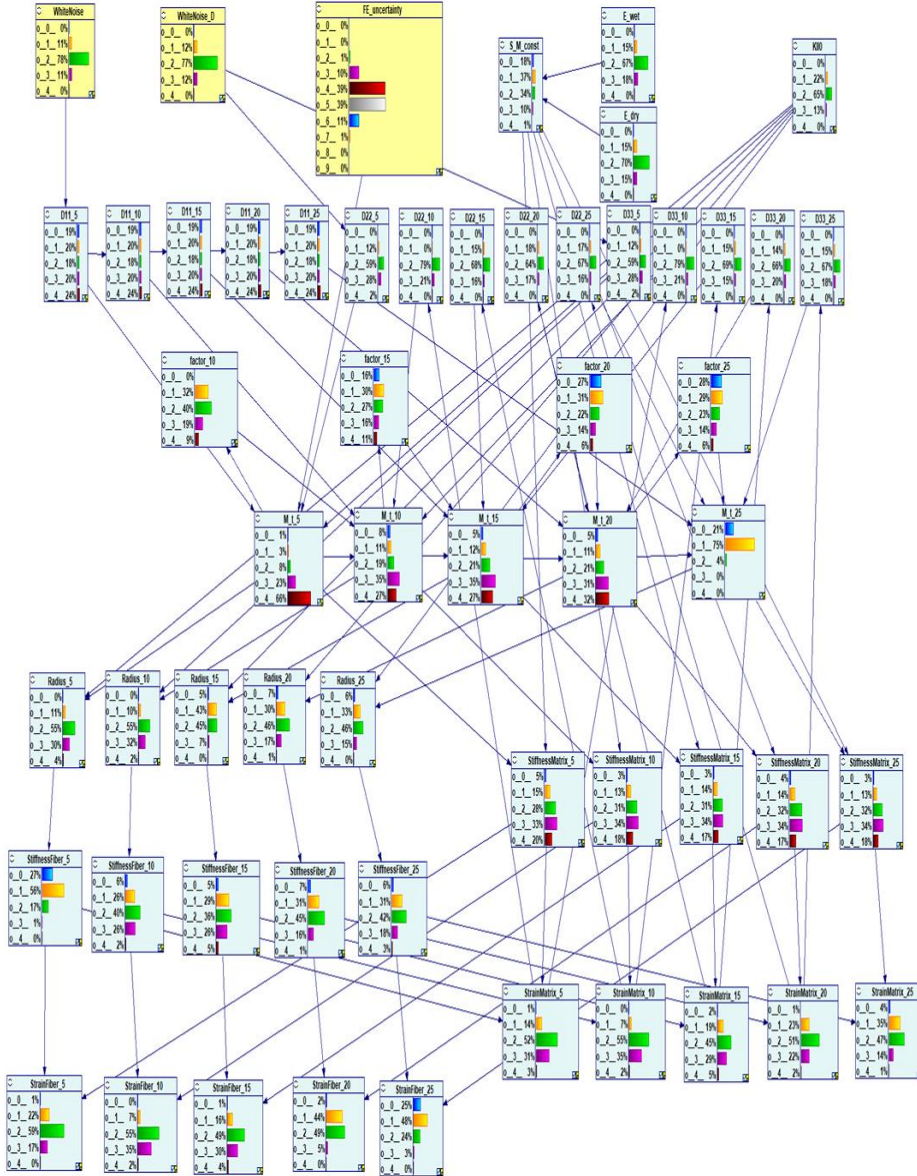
WhiteNoise
o_0_ 0%
o_1_ 11%
o_2_ 78%
o_3_ 11%
o_4_ 0%

WhiteNoise_D
o_0_ 0%
o_1_ 12%
o_2_ 77%
o_3_ 12%
o_4_ 0%

FE_uncertainty
o_0_ 0%
o_1_ 0%
o_2_ 1%
o_3_ 10%
o_4_ 39%
o_5_ 39%
o_6_ 11%
o_7_ 0%
o_8_ 0%
o_9_ 0%

S_M_const
o_0_ 18%
o_1_ 37%
o_2_ 34%
o_3_ 10%
o_4_ 1%

E_wet
o_0_ 0%
o_1_ 15%
o_2_ 67%
o_3_ 18%
o_4_ 0%

E_dry
o_0_ 0%
o_1_ 15%
o_2_ 70%
o_3_ 15%
o_4_ 0%

Kfill
o_0_ 0%
o_1_ 22%
o_2_ 65%
o_3_ 13%
o_4_ 0%

D11_5
o_0_ 19%
o_1_ 20%
o_2_ 18%
o_3_ 20%
o_4_ 24%

D11_10
o_0_ 19%
o_1_ 20%
o_2_ 18%
o_3_ 20%
o_4_ 24%

D11_15
o_0_ 19%
o_1_ 20%
o_2_ 18%
o_3_ 20%
o_4_ 24%

D11_20
o_0_ 19%
o_1_ 20%
o_2_ 18%
o_3_ 20%
o_4_ 24%

D11_25
o_0_ 19%
o_1_ 20%
o_2_ 18%
o_3_ 20%
o_4_ 24%

D22_5
o_0_ 0%
o_1_ 12%
o_2_ 59%
o_3_ 28%
o_4_ 2%

D22_10
o_0_ 0%
o_1_ 0%
o_2_ 79%
o_3_ 21%
o_4_ 0%

D22_15
o_0_ 0%
o_1_ 15%
o_2_ 68%
o_3_ 16%
o_4_ 0%

D22_20
o_0_ 0%
o_1_ 18%
o_2_ 64%
o_3_ 17%
o_4_ 0%

D22_25
o_0_ 0%
o_1_ 17%
o_2_ 67%
o_3_ 16%
o_4_ 0%

D33_5
o_0_ 0%
o_1_ 12%
o_2_ 59%
o_3_ 28%
o_4_ 2%

D33_10
o_0_ 0%
o_1_ 0%
o_2_ 79%
o_3_ 21%
o_4_ 0%

D33_15
o_0_ 0%
o_1_ 15%
o_2_ 69%
o_3_ 15%
o_4_ 0%

D33_20
o_0_ 0%
o_1_ 14%
o_2_ 66%
o_3_ 20%
o_4_ 0%

D33_25
o_0_ 0%
o_1_ 15%
o_2_ 67%
o_3_ 18%
o_4_ 0%

factor_10
o_0_ 0%
o_1_ 32%
o_2_ 40%
o_3_ 19%
o_4_ 9%

factor_15
o_0_ 16%
o_1_ 30%
o_2_ 27%
o_3_ 16%
o_4_ 11%

factor_20
o_0_ 27%
o_1_ 31%
o_2_ 22%
o_3_ 14%
o_4_ 6%

factor_25
o_0_ 28%
o_1_ 29%
o_2_ 23%
o_3_ 14%
o_4_ 6%

M_t_5
o_0_ 1%
o_1_ 3%
o_2_ 8%
o_3_ 23%
o_4_ 66%

M_t_10
o_0_ 8%
o_1_ 11%
o_2_ 19%
o_3_ 35%
o_4_ 27%

M_t_15
o_0_ 5%
o_1_ 12%
o_2_ 21%
o_3_ 35%
o_4_ 27%

M_t_20
o_0_ 5%
o_1_ 11%
o_2_ 21%
o_3_ 31%
o_4_ 32%

M_t_25
o_0_ 21%
o_1_ 75%
o_2_ 4%
o_3_ 0%
o_4_ 0%

Radius_5
o_0_ 0%
o_1_ 11%
o_2_ 55%
o_3_ 30%
o_4_ 4%

Radius_10
o_0_ 0%
o_1_ 10%
o_2_ 55%
o_3_ 32%
o_4_ 2%

Radius_15
o_0_ 5%
o_1_ 43%
o_2_ 45%
o_3_ 7%
o_4_ 0%

Radius_20
o_0_ 7%
o_1_ 30%
o_2_ 46%
o_3_ 17%
o_4_ 1%

Radius_25
o_0_ 6%
o_1_ 33%
o_2_ 46%
o_3_ 15%
o_4_ 0%

StiffnessMatrix_5
o_0_ 5%
o_1_ 15%
o_2_ 28%
o_3_ 33%
o_4_ 20%

StiffnessMatrix_10
o_0_ 3%
o_1_ 13%
o_2_ 31%
o_3_ 34%
o_4_ 18%

StiffnessMatrix_15
o_0_ 3%
o_1_ 14%
o_2_ 31%
o_3_ 34%
o_4_ 17%

StiffnessMatrix_20
o_0_ 4%
o_1_ 14%
o_2_ 32%
o_3_ 34%
o_4_ 17%

StiffnessMatrix_25
o_0_ 3%
o_1_ 13%
o_2_ 32%
o_3_ 34%
o_4_ 18%

StiffnessFiber_5
o_0_ 27%
o_1_ 56%
o_2_ 17%
o_3_ 1%
o_4_ 0%

StiffnessFiber_10
o_0_ 6%
o_1_ 26%
o_2_ 40%
o_3_ 26%
o_4_ 2%

StiffnessFiber_15
o_0_ 5%
o_1_ 29%
o_2_ 36%
o_3_ 26%
o_4_ 5%

StiffnessFiber_20
o_0_ 7%
o_1_ 31%
o_2_ 45%
o_3_ 16%
o_4_ 1%

StiffnessFiber_25
o_0_ 6%
o_1_ 31%
o_2_ 42%
o_3_ 18%
o_4_ 3%

StrainMatrix_5
o_0_ 1%
o_1_ 14%
o_2_ 52%
o_3_ 31%
o_4_ 3%

StrainMatrix_10
o_0_ 0%
o_1_ 7%
o_2_ 55%
o_3_ 35%
o_4_ 2%

StrainMatrix_15
o_0_ 2%
o_1_ 19%
o_2_ 45%
o_3_ 29%
o_4_ 5%

StrainMatrix_20
o_0_ 1%
o_1_ 23%
o_2_ 51%
o_3_ 22%
o_4_ 2%

StrainMatrix_25
o_0_ 4%
o_1_ 33%
o_2_ 47%
o_3_ 14%
o_4_ 1%

StrainFiber_5
o_0_ 1%
o_1_ 22%
o_2_ 59%
o_3_ 17%
o_4_ 0%

StrainFiber_10
o_0_ 0%
o_1_ 7%
o_2_ 55%
o_3_ 35%
o_4_ 2%

StrainFiber_15
o_0_ 1%
o_1_ 16%
o_2_ 49%
o_3_ 30%
o_4_ 4%

StrainFiber_20
o_0_ 2%
o_1_ 44%
o_2_ 49%
o_3_ 5%
o_4_ 0%

StrainFiber_25
o_0_ 25%
o_1_ 48%
o_2_ 24%
o_3_ 3%
o_4_ 0%